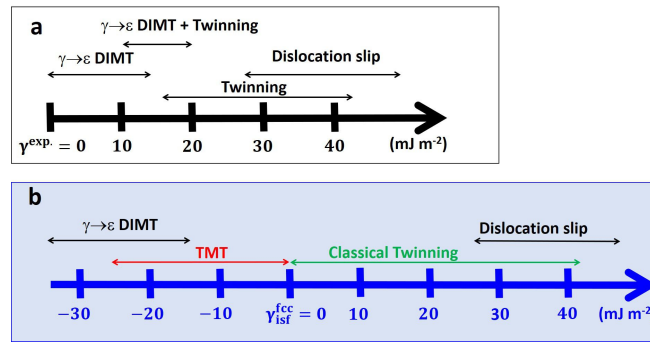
a

$\gamma \rightarrow \varepsilon$ DIMT + Twinning

$\gamma \rightarrow \varepsilon$ DIMT

Dislocation slip

Twinning

$\gamma^{exp.} = 0$ 10 20 30 40 (mJ m$^{-2}$)

b

$\gamma \rightarrow \varepsilon$ DIMT

Dislocation slip

TMT

Classical Twinning

$-30$ $-20$ $-10$ $\gamma_{isf}^{fcc} = 0$ 10 20 30 40 (mJ m$^{-2}$)